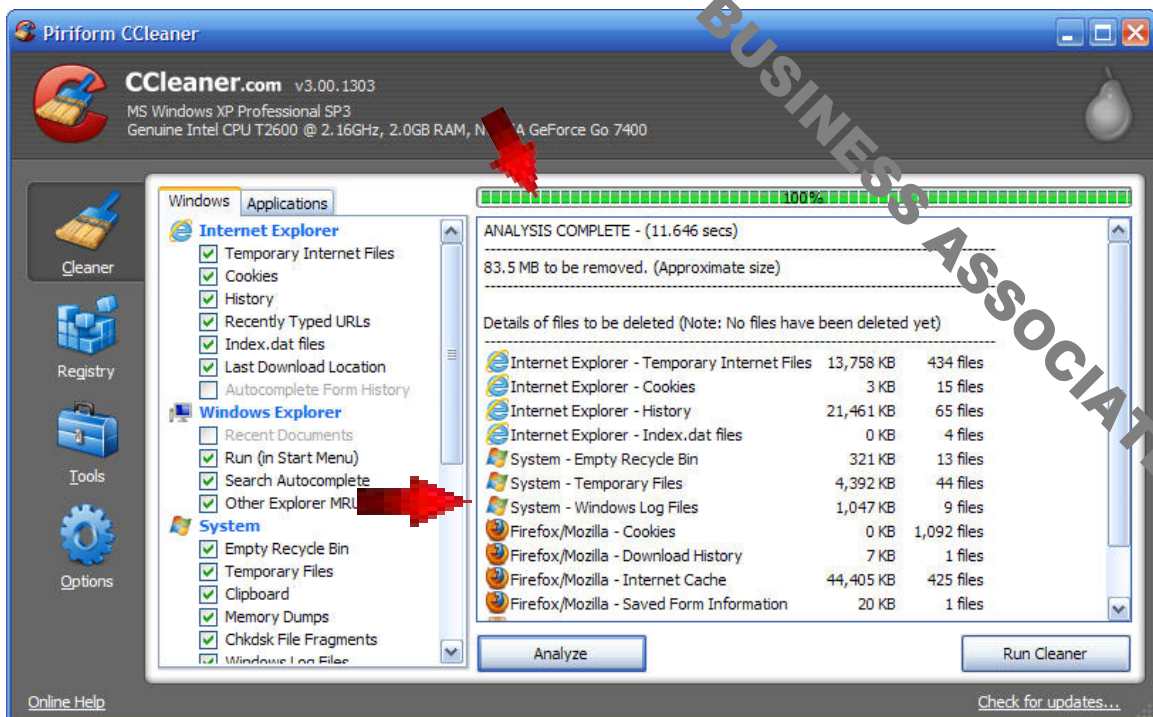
Piriform CCleaner

CCleaner.com v3.00.1303
MS Windows XP Professional SP3
Genuine Intel CPU T2600 @ 2.16GHz, 2.0GB RAM, N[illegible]A GeForce Go 7400

BUSINESS ASSOCIAT

Cleaner
Registry
Tools
Options

Windows | Applications

Internet Explorer
Temporary Internet Files
Cookies
History
Recently Typed URLs
Index.dat files
Last Download Location
Autocomplete Form History
Windows Explorer
Recent Documents
Run (in Start Menu)
Search Autocomplete
Other Explorer MRU
System
Empty Recycle Bin
Temporary Files
Clipboard
Memory Dumps
Chkdsk File Fragments
Windows Log Files

100%

ANALYSIS COMPLETE - (11.646 secs)

83.5 MB to be removed. (Approximate size)

Details of files to be deleted (Note: No files have been deleted yet)

| | | |
|---|---|---|
| Internet Explorer - Temporary Internet Files | 13,758 KB | 434 files |
| Internet Explorer - Cookies | 3 KB | 15 files |
| Internet Explorer - History | 21,461 KB | 65 files |
| Internet Explorer - Index.dat files | 0 KB | 4 files |
| System - Empty Recycle Bin | 321 KB | 13 files |
| System - Temporary Files | 4,392 KB | 44 files |
| System - Windows Log Files | 1,047 KB | 9 files |
| Firefox/Mozilla - Cookies | 0 KB | 1,092 files |
| Firefox/Mozilla - Download History | 7 KB | 1 files |
| Firefox/Mozilla - Internet Cache | 44,405 KB | 425 files |
| Firefox/Mozilla - Saved Form Information | 20 KB | 1 files |

Analyze
Run Cleaner

Online Help
Check for updates...